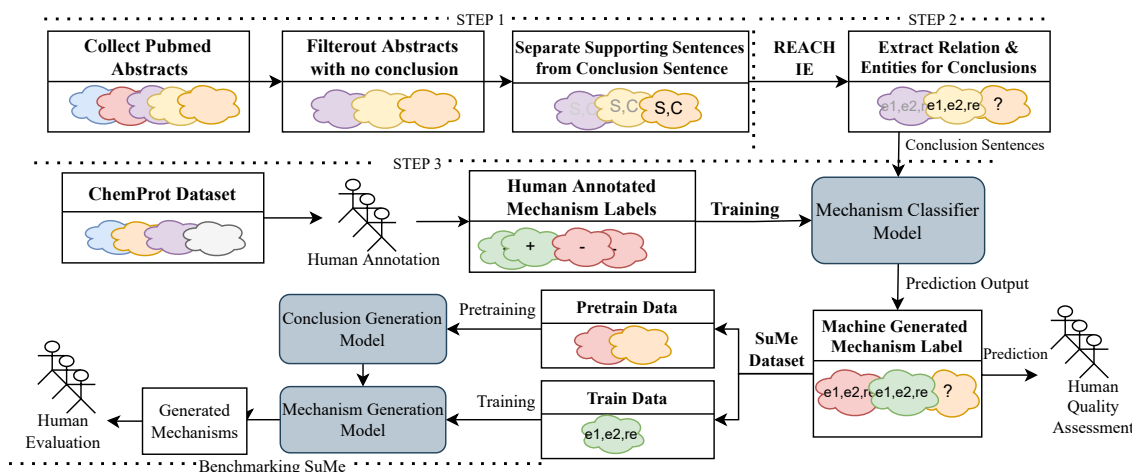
STEP 1

Collect Pubmed Abstracts

Filterout Abstracts with no conclusion

Separate Supporting Sentences from Conclusion Sentence

S,C S,C S,C

REACH IE

STEP 2

Extract Relation & Entities for Conclusions

e1,e2,r e1,e2,re ?

Conclusion Sentences

STEP 3

ChemProt Dataset

Human Annotation

Human Annotated Mechanism Labels

+ -

Training

Mechanism Classifier Model

Prediction Output

Conclusion Generation Model

Pretraining

Pretrain Data

SuMe Dataset

Machine Generated Mechanism Label

e1,e2,r e1,e2,re ?

Prediction

Human Quality Assessment

Human Evaluation

Generated Mechanisms

Mechanism Generation Model

Training

Train Data

e1,e2,re

Benchmarking SuMe